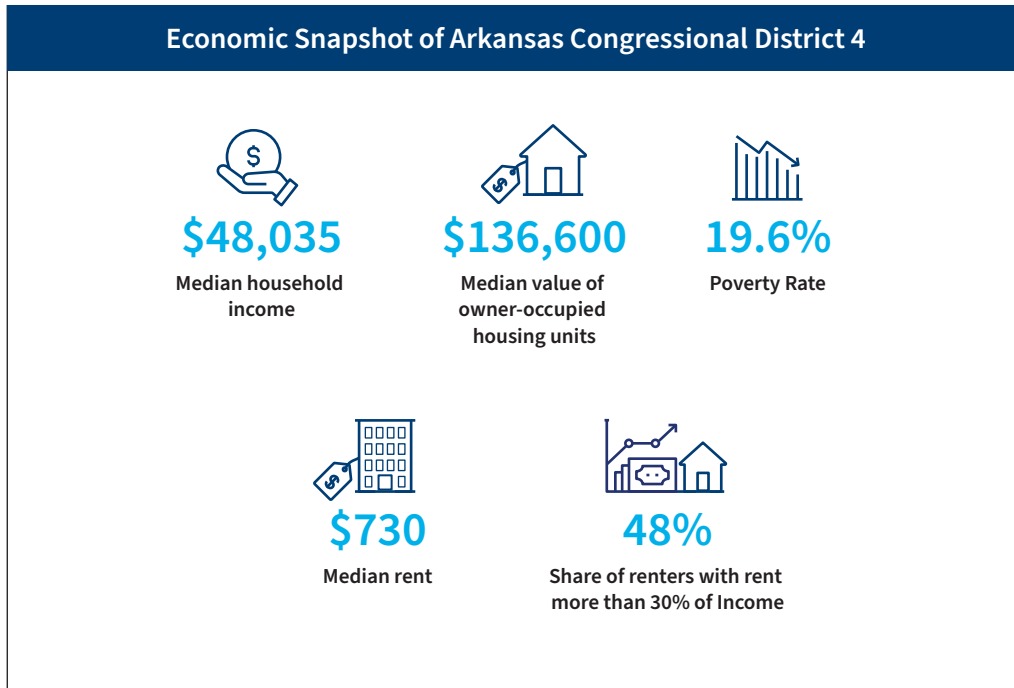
Economic Snapshot of Arkansas Congressional District 4

$48,035
Median household income

$136,600
Median value of owner-occupied housing units

19.6%
Poverty Rate

$730
Median rent

48%
Share of renters with rent more than 30% of Income